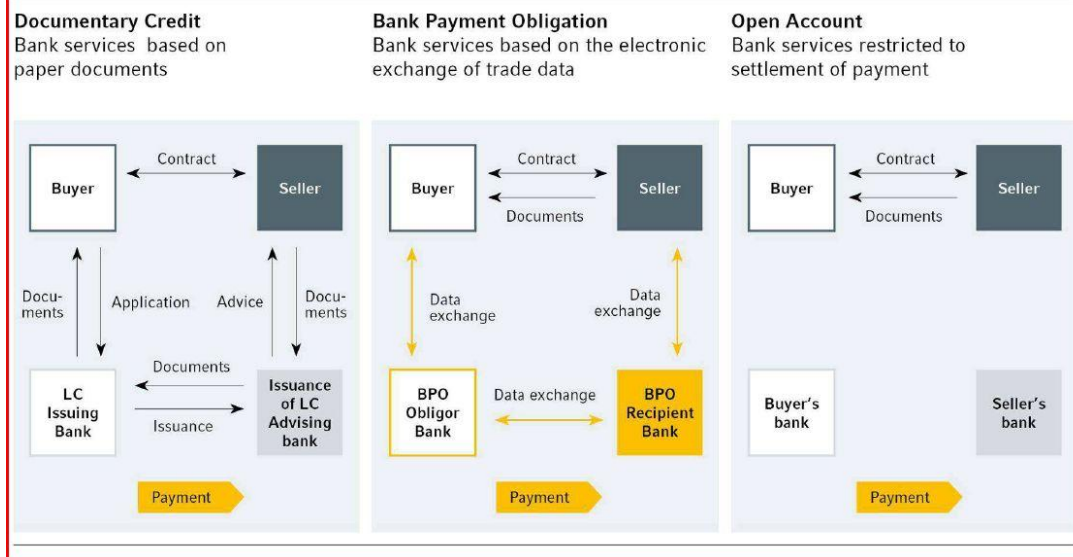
Documentary Credit
Bank services based on paper documents

Bank Payment Obligation
Bank services based on the electronic exchange of trade data

Open Account
Bank services restricted to settlement of payment

Buyer
Contract
Seller
Documents
Application
Advice
Documents
Documents
LC Issuing Bank
Issuance
Issuance of LC Advising bank
Payment

Buyer
Contract
Seller
Documents
Data exchange
Data exchange
BPO Obligor Bank
Data exchange
BPO Recipient Bank
Payment

Buyer
Contract
Seller
Documents
Buyer's bank
Seller's bank
Payment